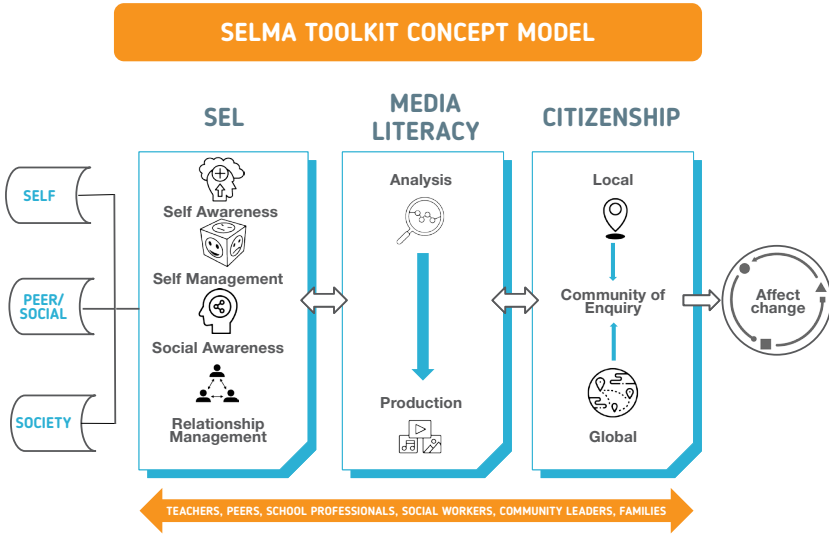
SELMA TOOLKIT CONCEPT MODEL

SELF

PEER/ SOCIAL

SOCIETY

SEL

Self Awareness

Self Management

Social Awareness

Relationship Management

MEDIA LITERACY

Analysis

Production

CITIZENSHIP

Local

Community of Enquiry

Global

Affect change

TEACHERS, PEERS, SCHOOL PROFESSIONALS, SOCIAL WORKERS, COMMUNITY LEADERS, FAMILIES